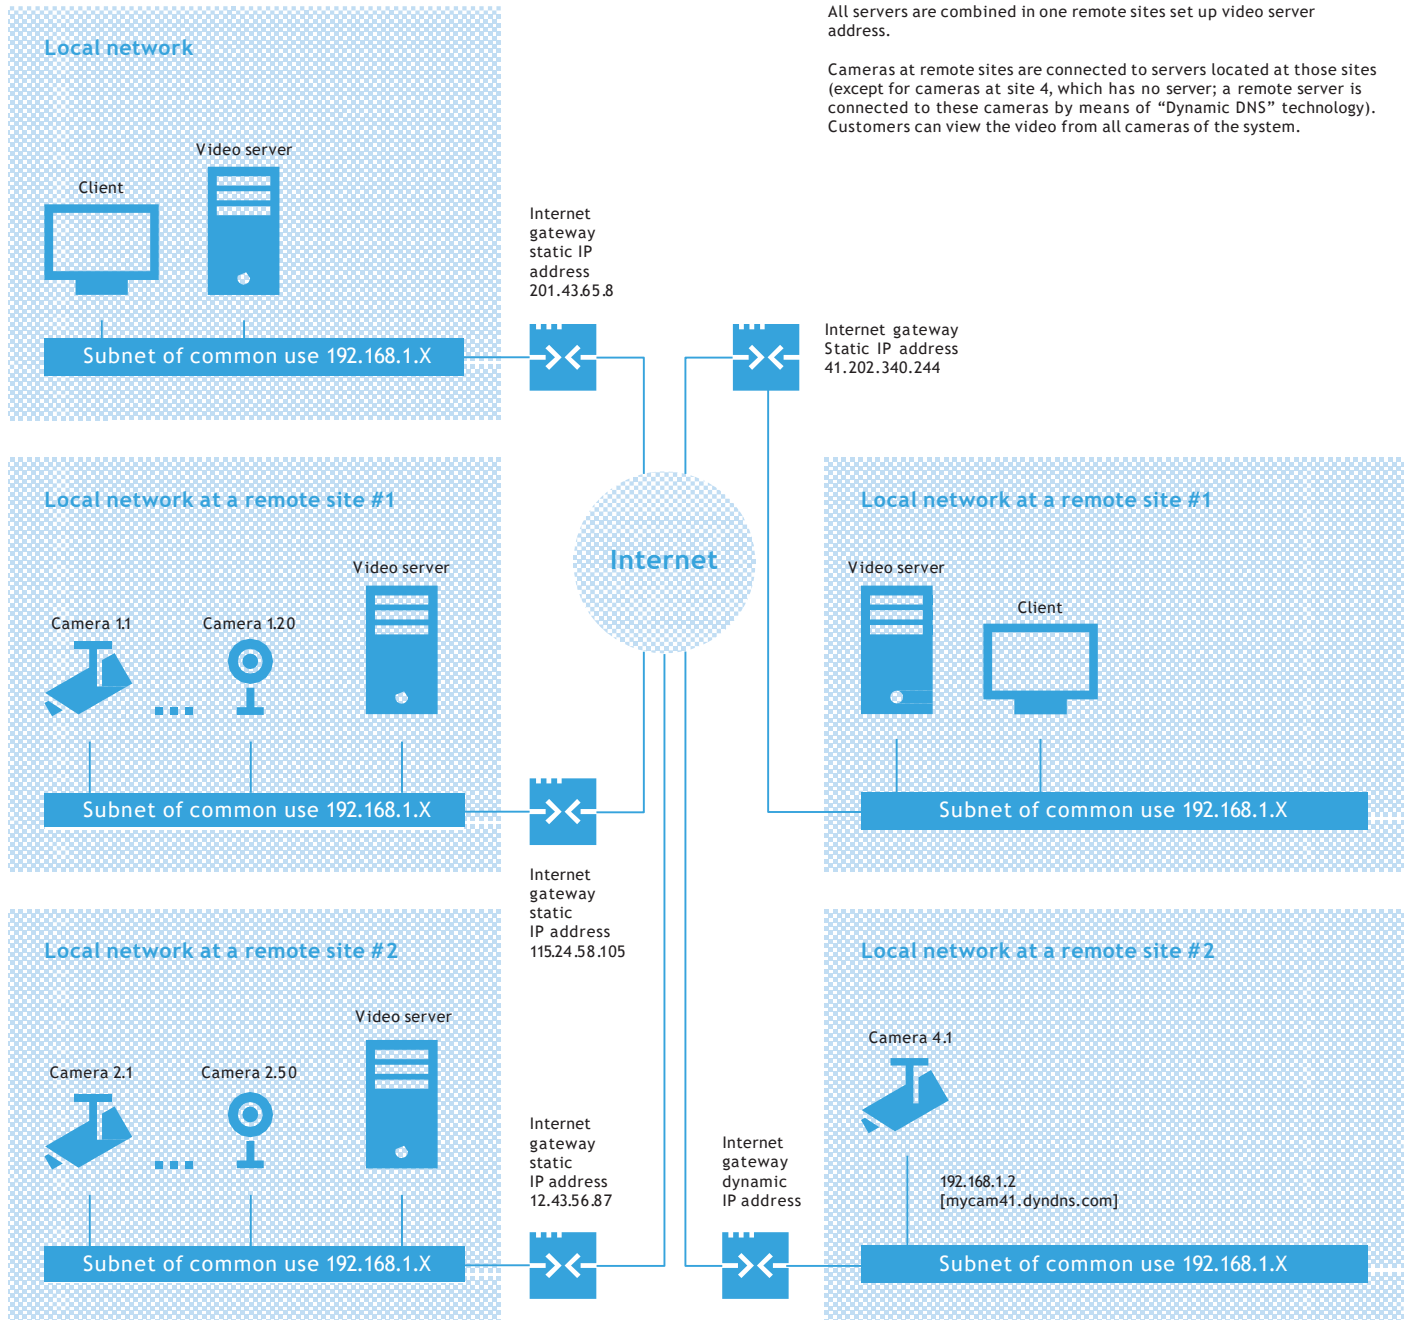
All servers are combined in one remote sites set up video server address.

Cameras at remote sites are connected to servers located at those sites (except for cameras at site 4, which has no server; a remote server is connected to these cameras by means of “Dynamic DNS” technology). Customers can view the video from all cameras of the system.

Local network

Client

Video server

Subnet of common use 192.168.1.X

Internet gateway static IP address 201.43.65.8

Internet gateway Static IP address 41.202.340.244

Local network at a remote site #1

Video server

Camera 1.1

Camera 1.20

Subnet of common use 192.168.1.X

Internet

Local network at a remote site #1

Video server

Client

Subnet of common use 192.168.1.X

Internet gateway static IP address 115.24.58.105

Local network at a remote site #2

Video server

Camera 2.1

Camera 2.50

Subnet of common use 192.168.1.X

Internet gateway static IP address 12.43.56.87

Internet gateway dynamic IP address

Local network at a remote site #2

Camera 4.1

192.168.1.2 [mycam41.dyndns.com]

Subnet of common use 192.168.1.X